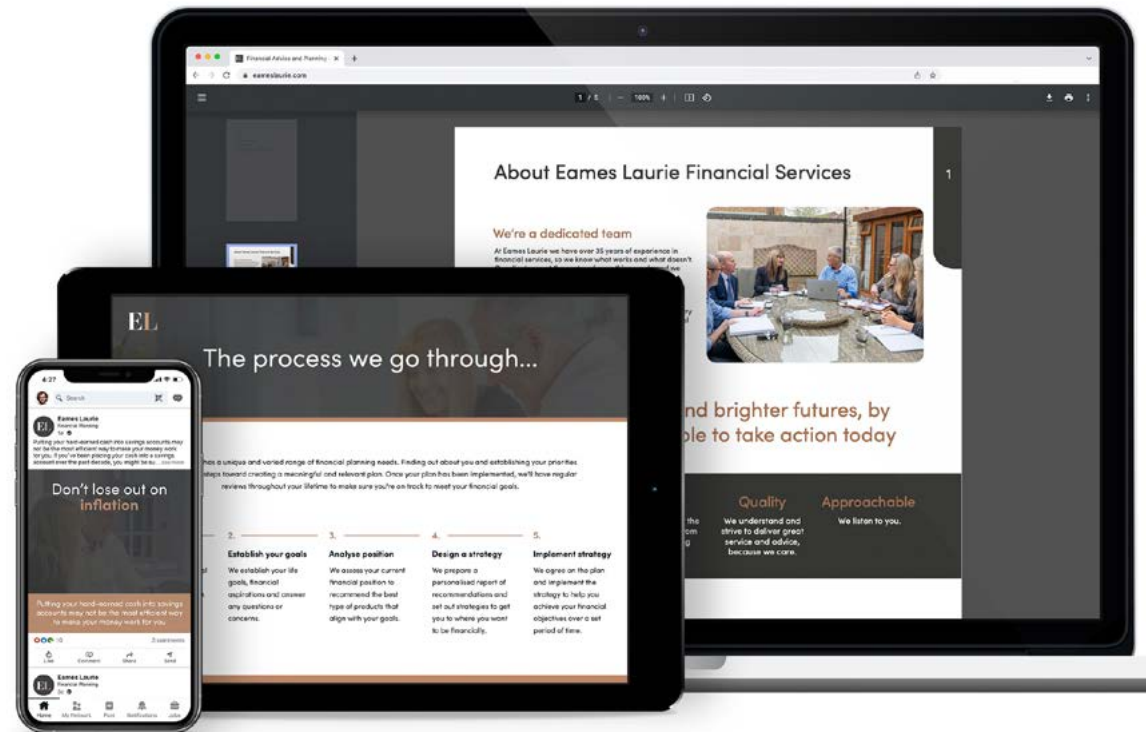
Financial Advice and Planning · ×
eameslaurie.com
1 / 5 | — 100% +

About Eames Laurie Financial Services

1

We're a dedicated team

At Eames Laurie we have over 35 years of experience in financial services, so we know what works and what doesn't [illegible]

nd brighter futures, by
ble to take action today

Quality
We understand and strive to deliver great service and advice, because we care.

Approachable
We listen to you.

EL

The process we go through...

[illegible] a unique and varied range of financial planning needs. Finding out about you and establishing your priorities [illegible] steps toward creating a meaningful and relevant plan. Once your plan has been implemented, we'll have regular reviews throughout your lifetime to make sure you're on track to meet your financial goals.

2. Establish your goals
We establish your life goals, financial aspirations and answer any questions or concerns.

3. Analyse position
We assess your current financial position to recommend the best type of products that align with your goals.

4. Design a strategy
We prepare a personalised report of recommendations and set out strategies to get you to where you want to be financially.

5. Implement strategy
We agree on the plan and implement the strategy to help you achieve your financial objectives over a set period of time.

4:27
Search
Eames Laurie
Financial Planning
Putting your hard-earned cash into savings accounts may not be the most efficient way to make your money work for you. If you've been placing your cash into a savings account over the past decade, you might be su... see more

Don't lose out on
inflation

Putting your hard-earned cash into savings accounts may not be the most efficient way to make your money work for you

10
2 comments
Like
Comment
Share
Send

Eames Laurie
Financial Planning

Home
My Network
Post
Notifications
Jobs